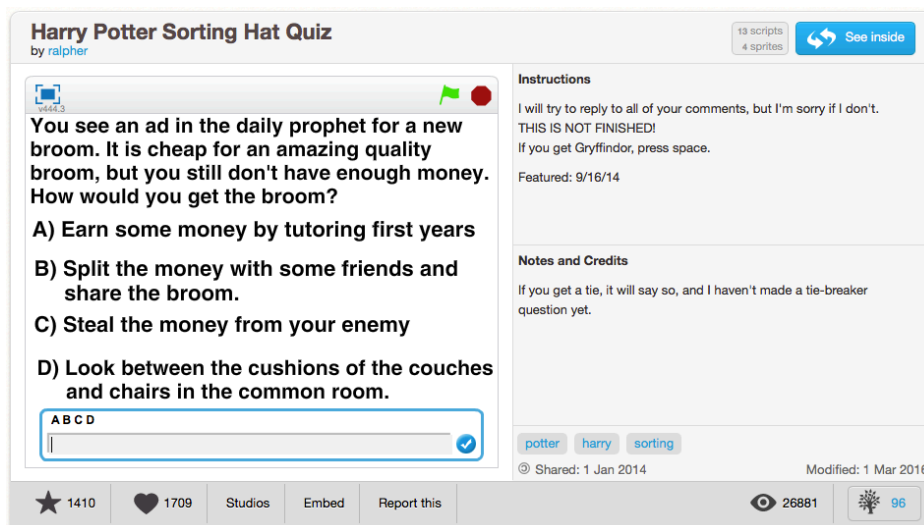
Harry Potter Sorting Hat Quiz
by ralpher

13 scripts
4 sprites

See inside

v444.3

You see an ad in the daily prophet for a new broom. It is cheap for an amazing quality broom, but you still don't have enough money. How would you get the broom?

A) Earn some money by tutoring first years

B) Split the money with some friends and share the broom.

C) Steal the money from your enemy

D) Look between the cushions of the couches and chairs in the common room.

A B C D

Instructions

I will try to reply to all of your comments, but I'm sorry if I don't.
THIS IS NOT FINISHED!
If you get Gryffindor, press space.

Featured: 9/16/14

Notes and Credits

If you get a tie, it will say so, and I haven't made a tie-breaker question yet.

potter harry sorting

Shared: 1 Jan 2014

Modified: 1 Mar 2016

1410 1709 Studios Embed Report this 26881 96